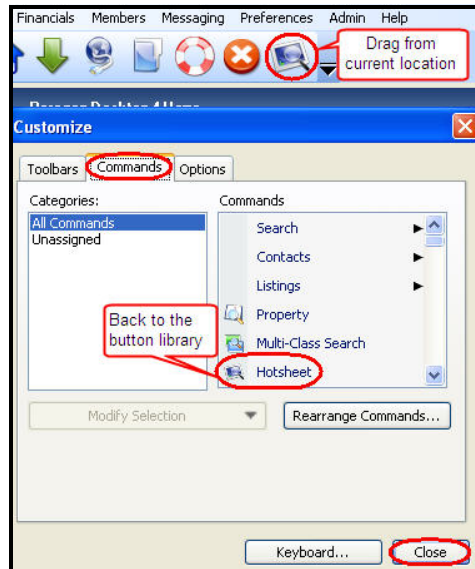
Financials Members Messaging Preferences Admin Help

Drag from current location

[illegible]

Customize

Toolbars Commands Options

Categories:
All Commands
Unassigned

Commands
Search
Contacts
Listings
Property
Multi-Class Search
Hotsheet

Back to the button library

Modify Selection

Rearrange Commands...

Keyboard...

Close